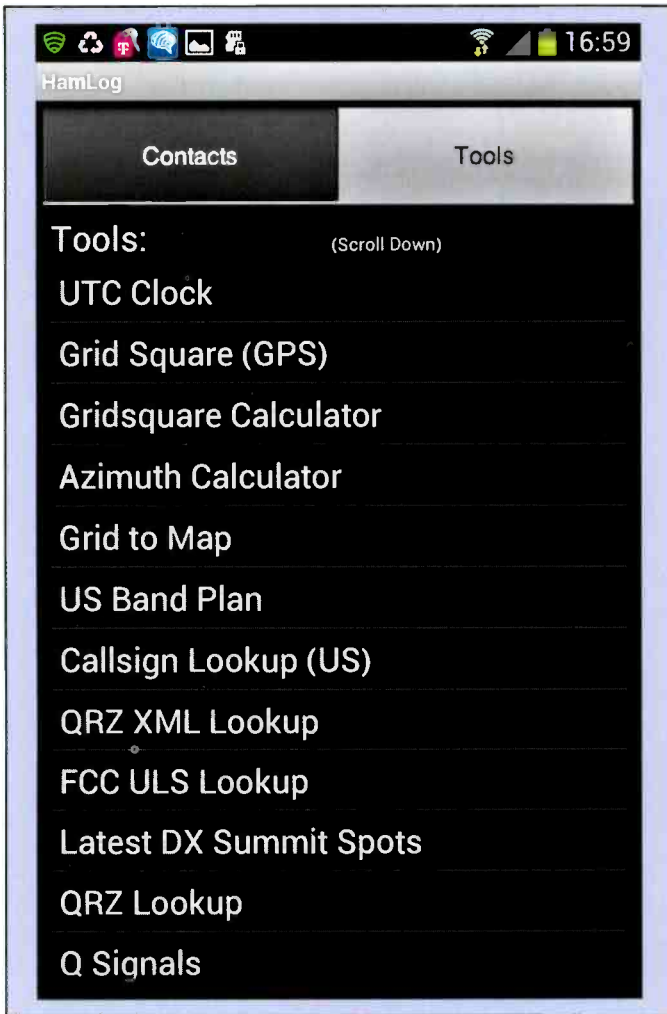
16:59

HamLog

Contacts

Tools

Tools:

(Scroll Down)

UTC Clock

Grid Square (GPS)

Gridsquare Calculator

Azimuth Calculator

Grid to Map

US Band Plan

Callsign Lookup (US)

QRZ XML Lookup

FCC ULS Lookup

Latest DX Summit Spots

QRZ Lookup

Q Signals